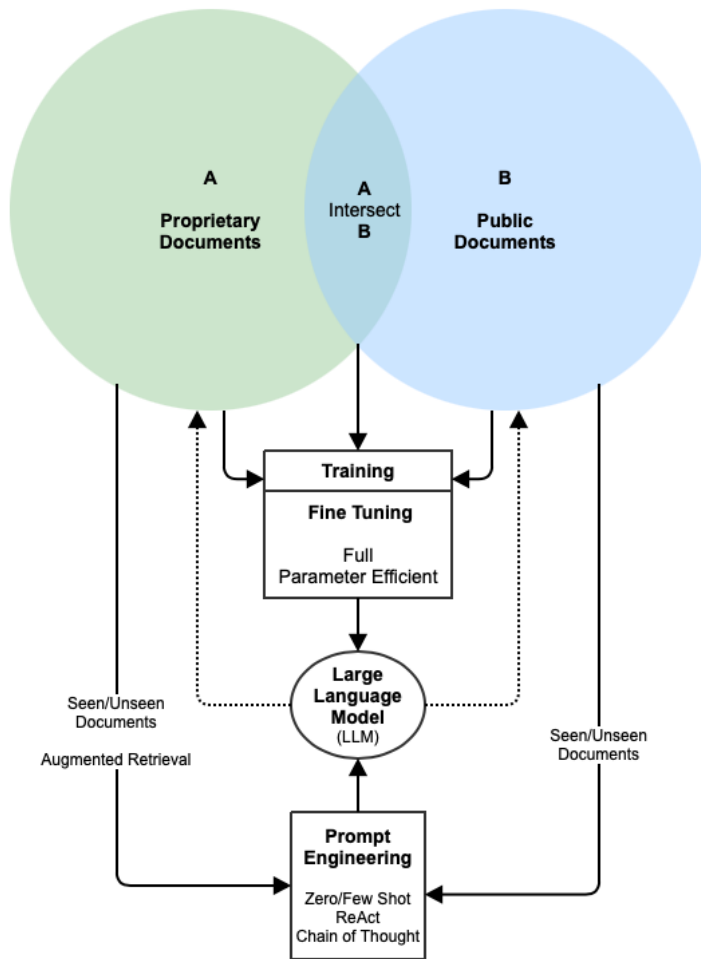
A

Proprietary Documents

A
Intersect
B

B

Public Documents

Training

Fine Tuning

Full
Parameter Efficient

Large Language Model
(LLM)

Seen/Unseen Documents

Augmented Retrieval

Seen/Unseen Documents

Prompt Engineering

Zero/Few Shot
ReAct
Chain of Thought